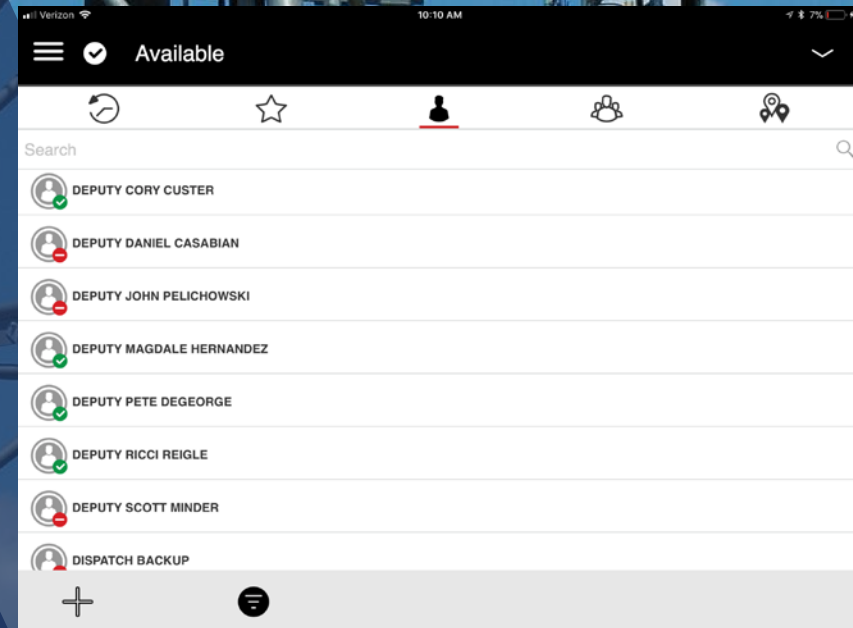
Verizon 10:10 AM 7%

Available

Search

DEPUTY CORY CUSTER

DEPUTY DANIEL CASABIAN

DEPUTY JOHN PELICHOWSKI

DEPUTY MAGDALE HERNANDEZ

DEPUTY PETE DEGEORGE

DEPUTY RICCI REIGLE

DEPUTY SCOTT MINDER

DISPATCH BACKUP